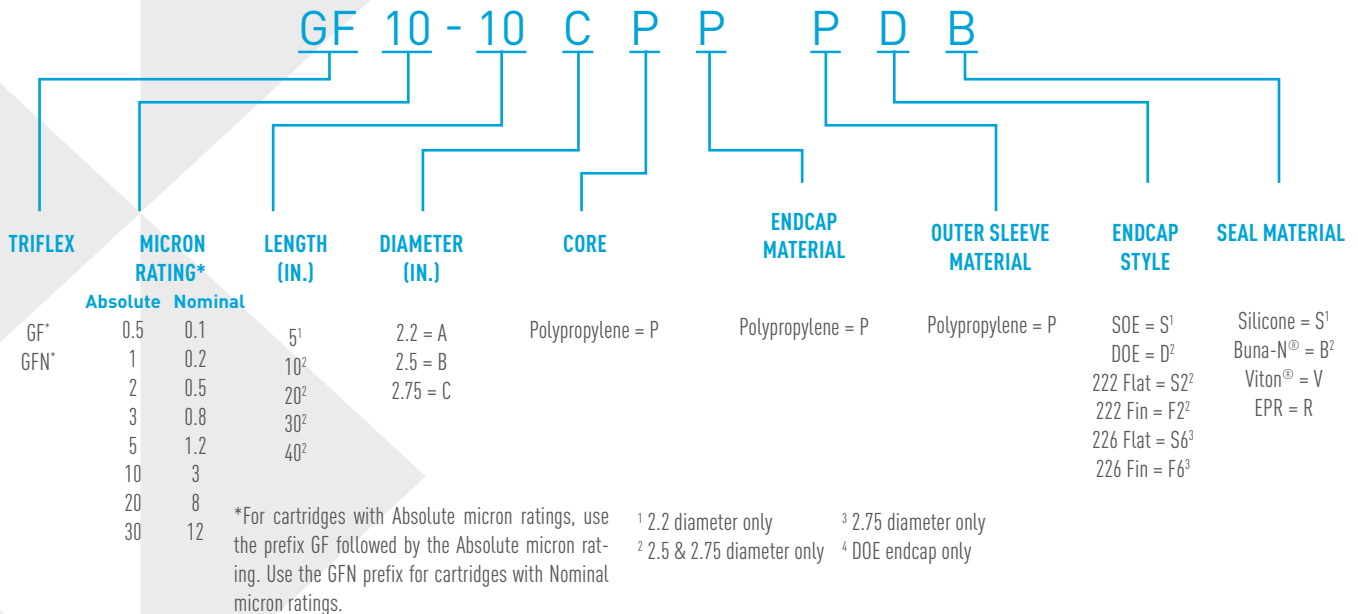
GF 10 - 10 C P P P D B

TRIFLEX

GF*
GFN*

MICRON RATING*

| Absolute | Nominal |
|---|---|
| 0.5 | 0.1 |
| 1 | 0.2 |
| 2 | 0.5 |
| 3 | 0.8 |
| 5 | 1.2 |
| 10 | 3 |
| 20 | 8 |
| 30 | 12 |

LENGTH (IN.)

$5^1$
$10^2$
$20^2$
$30^2$
$40^2$

DIAMETER (IN.)

2.2 = A
2.5 = B
2.75 = C

CORE

Polypropylene = P

ENDCAP MATERIAL

Polypropylene = P

OUTER SLEEVE MATERIAL

Polypropylene = P

ENDCAP STYLE

SOE = $S^1$
DOE = $D^2$
222 Flat = $S2^2$
222 Fin = $F2^2$
226 Flat = $S6^3$
226 Fin = $F6^3$

SEAL MATERIAL

Silicone = $S^1$
Buna-N® = $B^2$
Viton® = V
EPR = R

*For cartridges with Absolute micron ratings, use the prefix GF followed by the Absolute micron rating. Use the GFN prefix for cartridges with Nominal micron ratings.

$^1$ 2.2 diameter only
$^2$ 2.5 & 2.75 diameter only
$^3$ 2.75 diameter only
$^4$ DOE endcap only